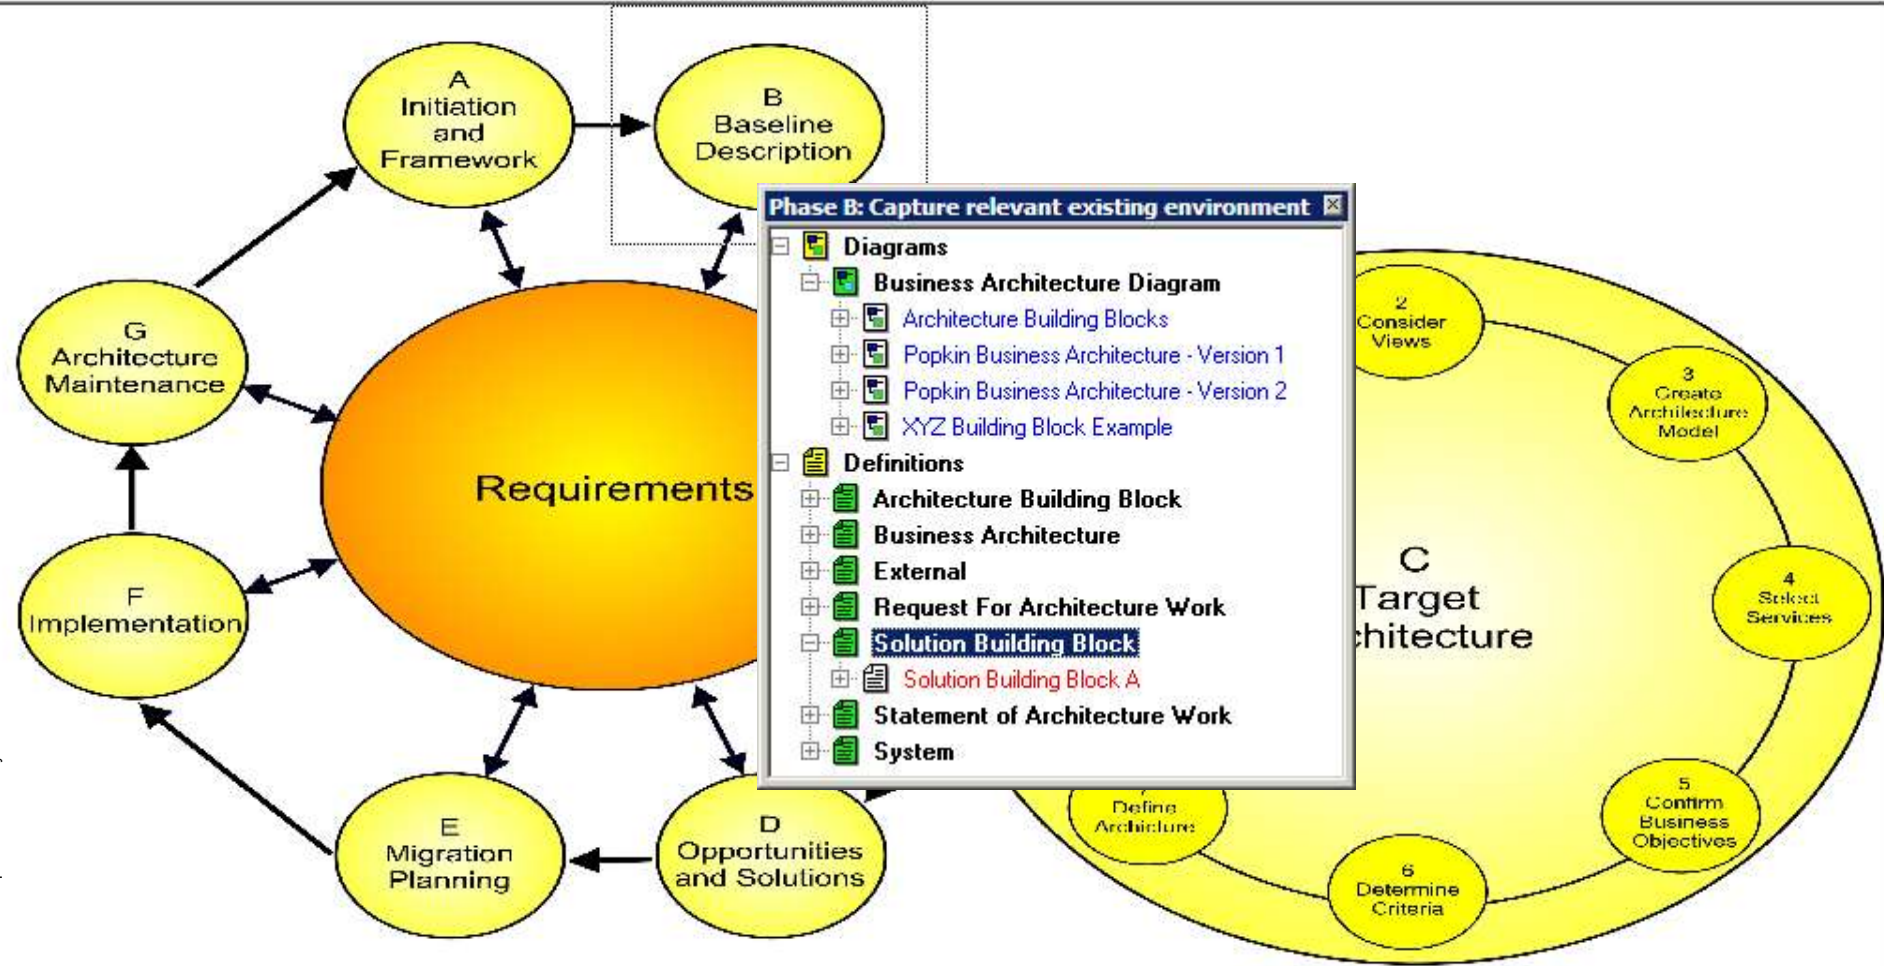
A
Initiation
and
Framework

B
Baseline
Description

G
Architecture
Maintenance

Requirements

F
Implementation

E
Migration
Planning

D
Opportunities
and Solutions

Phase B: Capture relevant existing environment

Diagrams
Business Architecture Diagram
Architecture Building Blocks
Popkin Business Architecture - Version 1
Popkin Business Architecture - Version 2
XYZ Building Block Example
Definitions
Architecture Building Block
Business Architecture
External
Request For Architecture Work
Solution Building Block
Solution Building Block A
Statement of Architecture Work
System

C
Target
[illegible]chitecture

2
Consider
Views

3
Create
Architecture
Model

4
Select
Services

5
Confirm
Business
Objectives

6
Determine
Criteria

Define
Architecture